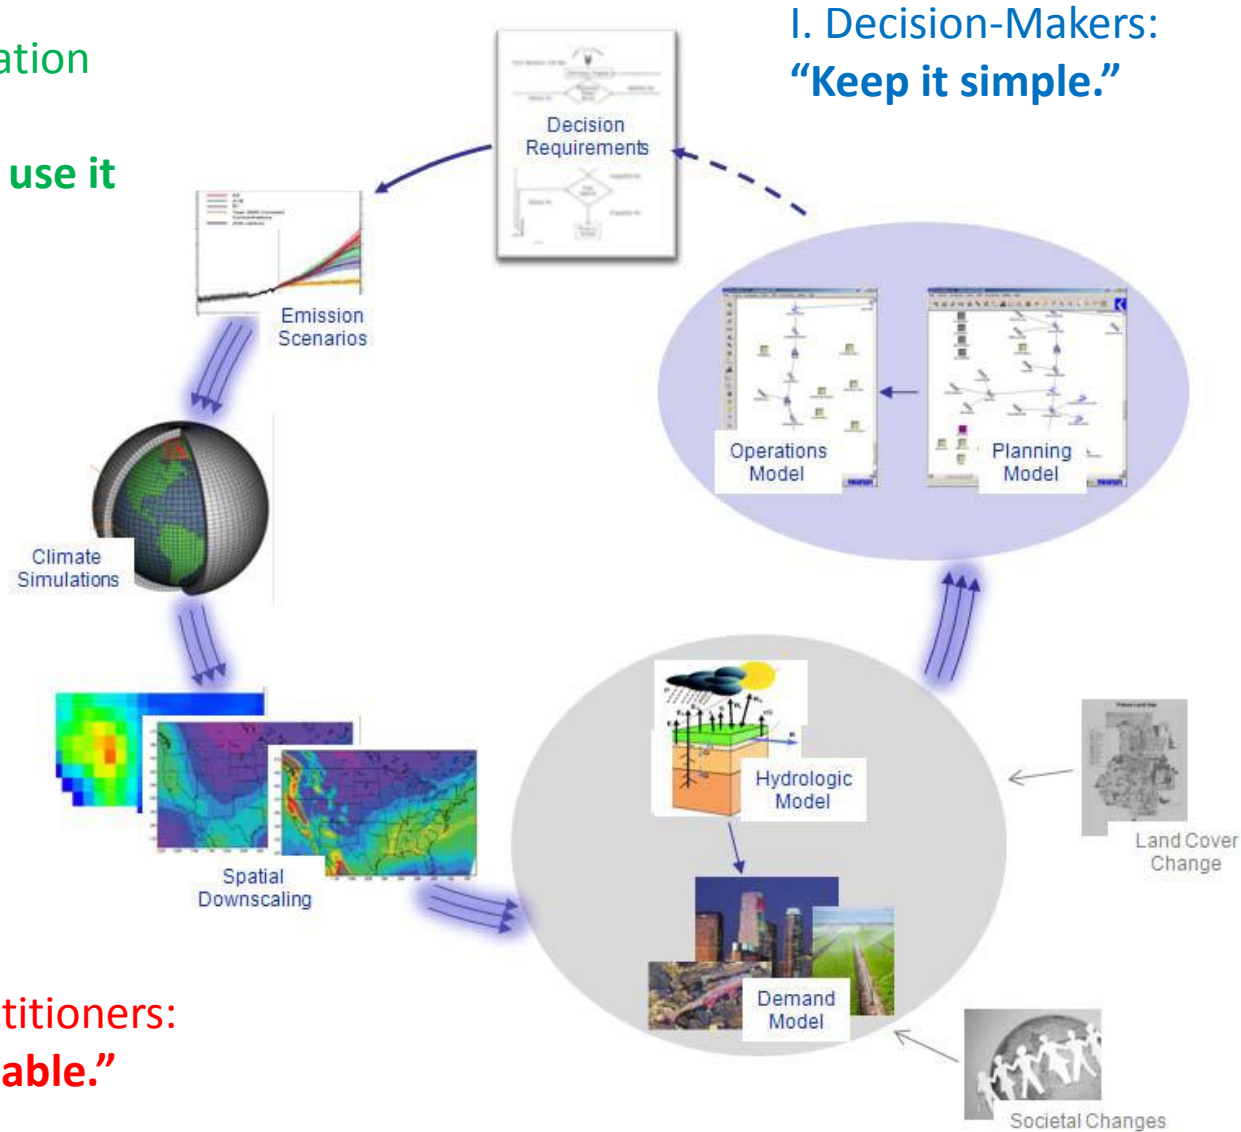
ation

use it

I. Decision-Makers:
**"Keep it simple."**

Decision Requirements

Emission Scenarios

Climate Simulations

Spatial Downscaling

Operations Model

Planning Model

Hydrologic Model

Demand Model

Land Cover Change

Societal Changes

titioners:
able."